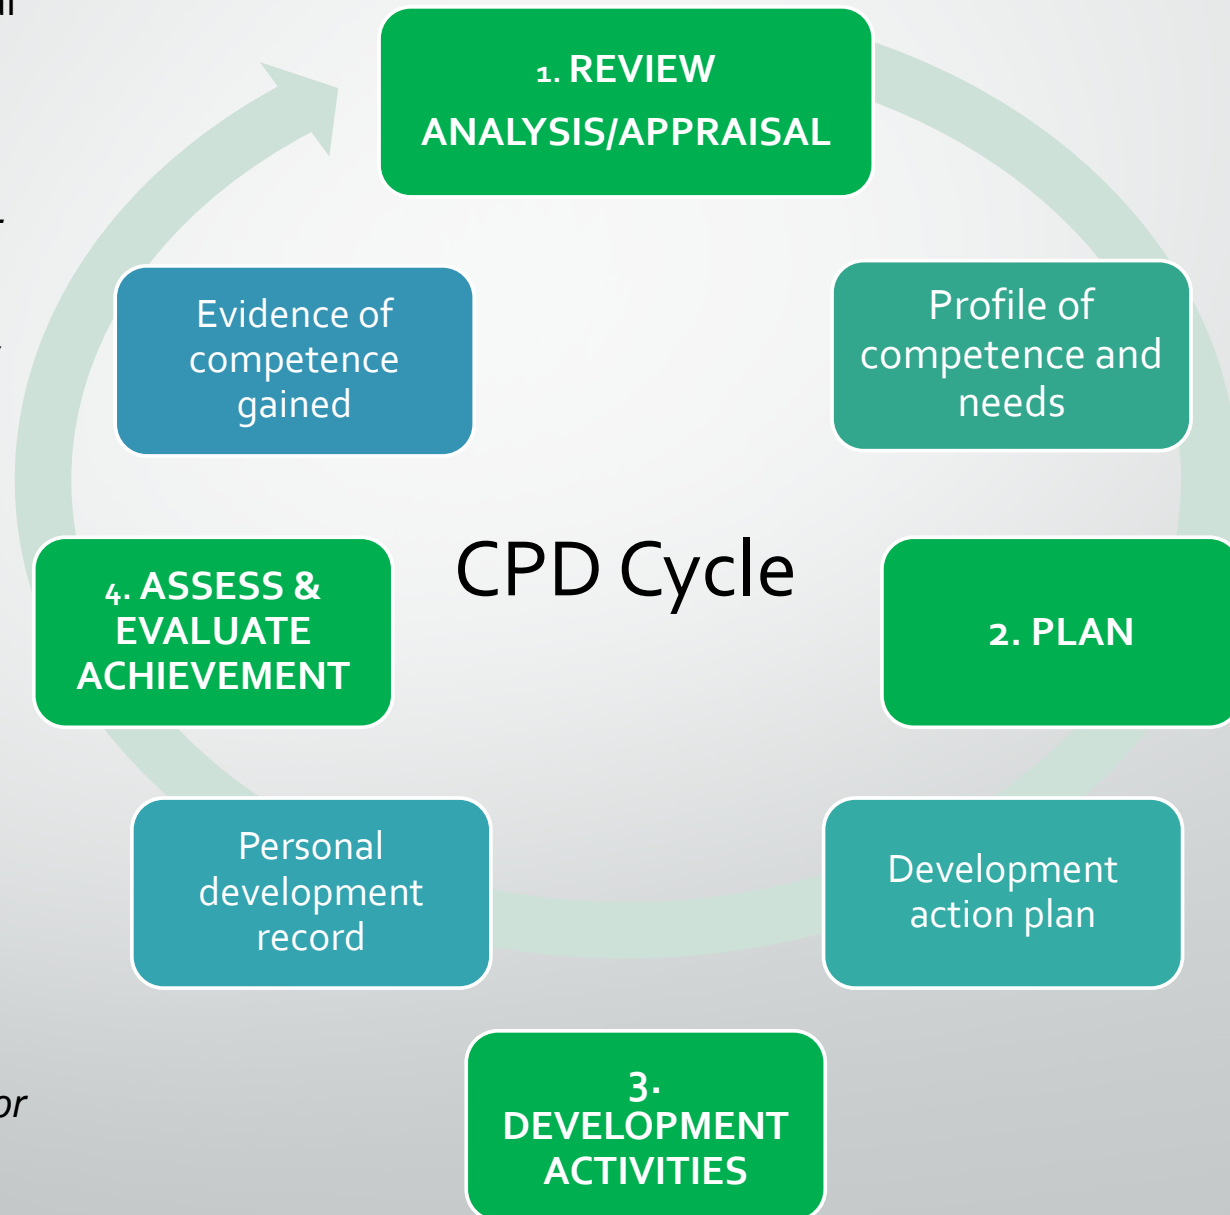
1. REVIEW ANALYSIS/APPRAISAL

Profile of competence and needs

2. PLAN

Development action plan

3. DEVELOPMENT ACTIVITIES

Personal development record

4. ASSESS & EVALUATE ACHIEVEMENT

Evidence of competence gained

CPD Cycle

or